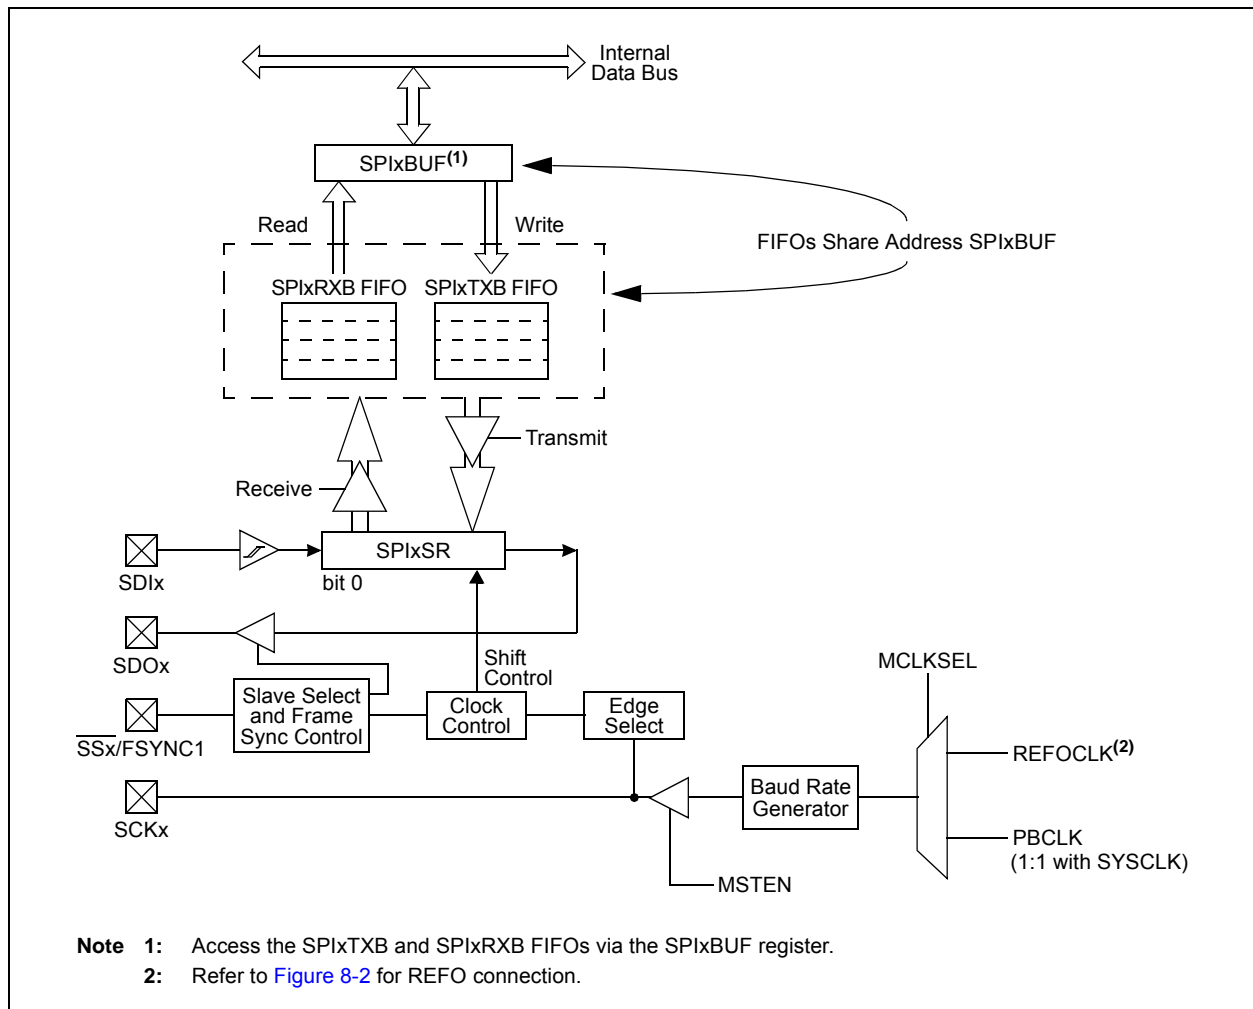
Internal Data Bus

SPIxBUF$^{(1)}$

Read

Write

FIFOs Share Address SPIxBUF

SPIxRXB FIFO

SPIxTXB FIFO

Transmit

Receive

SPIxSR

SDIx

bit 0

SDOx

Shift Control

MCLKSEL

Slave Select and Frame Sync Control

Clock Control

Edge Select

$\overline{SSx}$/FSYNC1

REFOCLK$^{(2)}$

Baud Rate Generator

SCKx

PBCLK (1:1 with SYSCLK)

MSTEN

Note 1: Access the SPIxTXB and SPIxRXB FIFOs via the SPIxBUF register.

2: Refer to Figure 8-2 for REFO connection.